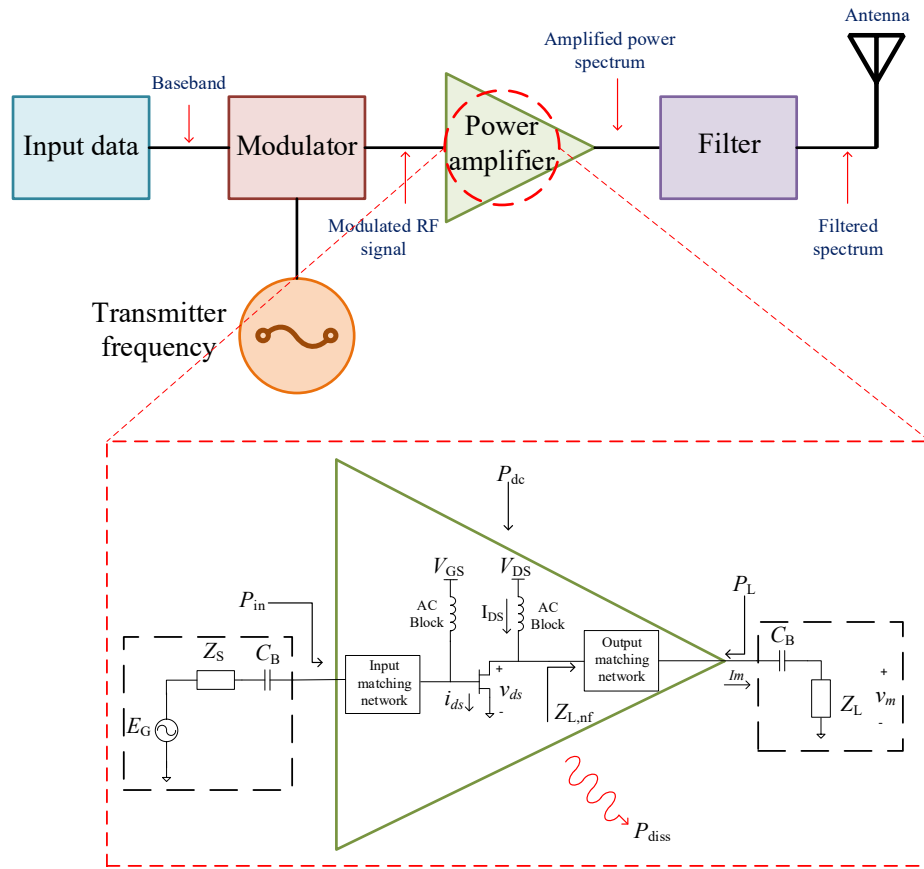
Antenna

Amplified power spectrum

Baseband

Input data

Modulator

Power amplifier

Filter

Modulated RF signal

Filtered spectrum

Transmitter frequency

$P_{\mathrm{dc}}$

$V_{\mathrm{GS}}$

$V_{\mathrm{DS}}$

AC Block

$\mathrm{I_{DS}}$

AC Block

$P_{\mathrm{in}}$

$P_{\mathrm{L}}$

$C_{\mathrm{B}}$

$Z_{\mathrm{S}}$

$C_{\mathrm{B}}$

Input matching network

Output matching network

+

$v_{ds}$

-

$i_{ds}$

$Z_{\mathrm{L,nf}}$

$I_m$

$Z_{\mathrm{L}}$

+

$v_m$

-

$E_{\mathrm{G}}$

$P_{\mathrm{diss}}$